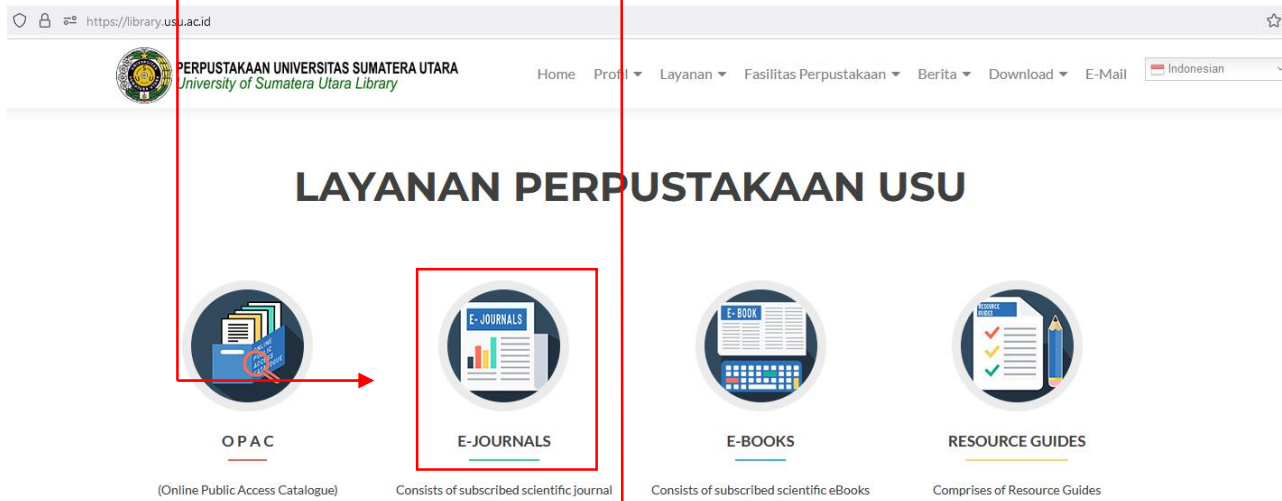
https://library.usu.ac.id

PERPUSTAKAAN UNIVERSITAS SUMATERA UTARA
University of Sumatera Utara Library

Home Profil Layanan Fasilitas Perpustakaan Berita Download E-Mail Indonesian

LAYANAN PERPUSTAKAAN USU

ONLINE PUBLIC ACCESS CATALOGUE

E-JOURNALS

E-BOOK

RESOURCE GUIDES

OPAC
(Online Public Access Catalogue)

E-JOURNALS
Consists of subscribed scientific journal

E-BOOKS
Consists of subscribed scientific eBooks

RESOURCE GUIDES
Comprises of Resource Guides